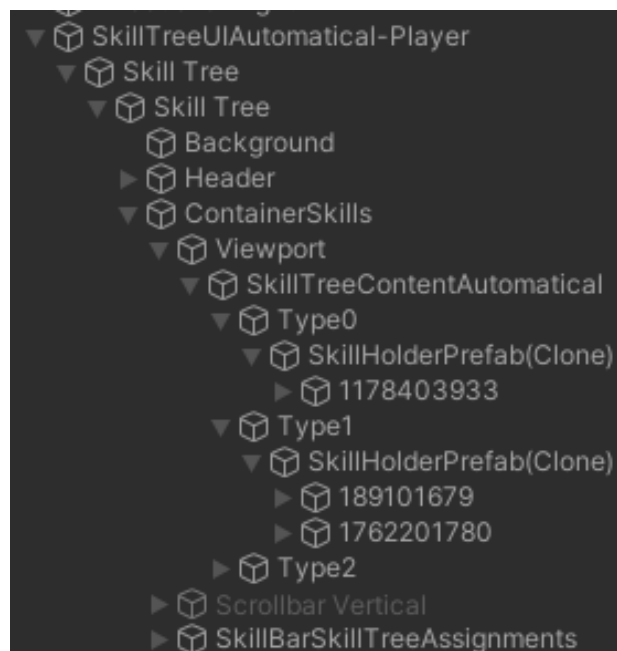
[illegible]
SkillTreeUIAutomatical-Player
Skill Tree
Skill Tree
Background
Header
ContainerSkills
Viewport
SkillTreeContentAutomatical
Type0
SkillHolderPrefab(Clone)
1178403933
Type1
SkillHolderPrefab(Clone)
189101679
1762201780
Type2
Scrollbar Vertical
SkillBarSkillTreeAssignments